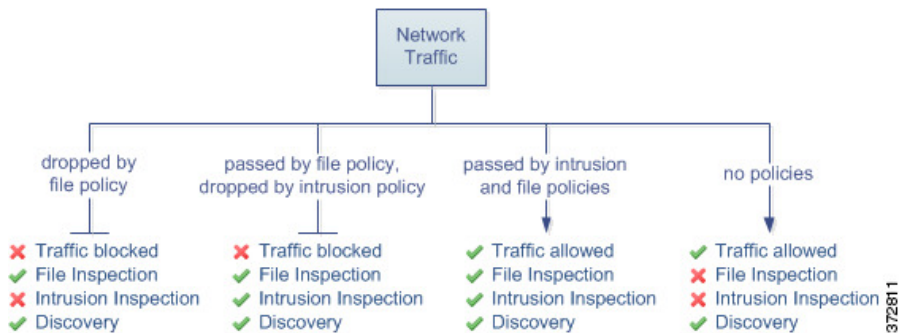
Network Traffic

dropped by file policy

✘ Traffic blocked
✔ File Inspection
✘ Intrusion Inspection
✔ Discovery

passed by file policy, dropped by intrusion policy

✘ Traffic blocked
✔ File Inspection
✔ Intrusion Inspection
✔ Discovery

passed by intrusion and file policies

✔ Traffic allowed
✔ File Inspection
✔ Intrusion Inspection
✔ Discovery

no policies

✔ Traffic allowed
✘ File Inspection
✘ Intrusion Inspection
✔ Discovery

372811